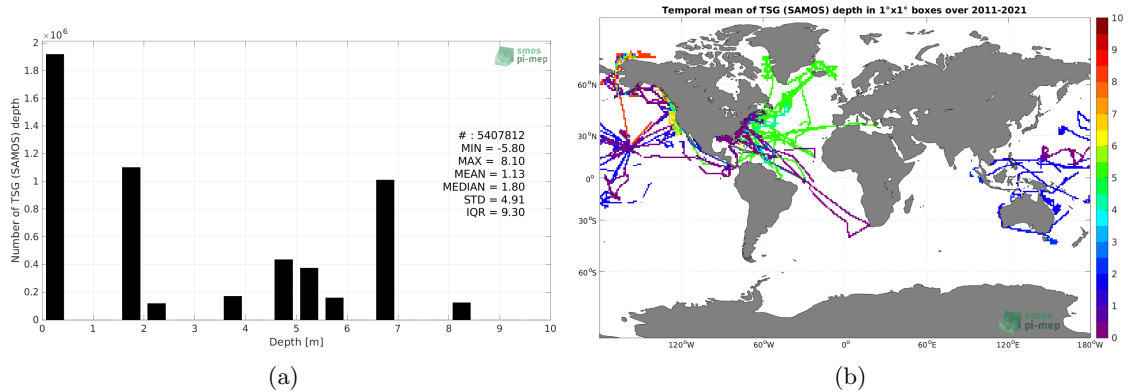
$\times10^6$
2
1.8
1.6
1.4
1.2
1
0.8
0.6
0.4
0.2
0
Number of TSG (SAMOS) depth
0 1 2 3 4 5 6 7 8 9 10
Depth [m]
smos pi-mep
# : 5407812
MIN = -5.80
MAX = 8.10
MEAN = 1.13
MEDIAN = 1.80
STD = 4.91
IQR = 9.30

(a)

Temporal mean of TSG (SAMOS) depth in 1°x1° boxes over 2011-2021
60°N
30°N
0°
30°S
60°S
120°W 60°W 0° 60°E 120°E 180°W
10
9
8
7
6
5
4
3
2
1
0
smos pi-mep

(b)